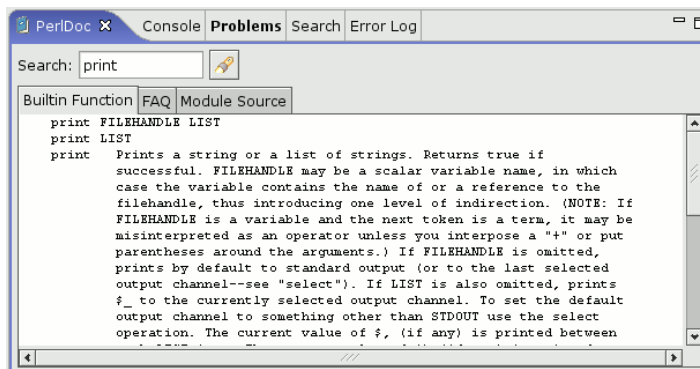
PerlDoc ✕ Console Problems Search Error Log

Search: print

Builtin Function FAQ Module Source

print FILEHANDLE LIST
print LIST
print Prints a string or a list of strings. Returns true if successful. FILEHANDLE may be a scalar variable name, in which case the variable contains the name of or a reference to the filehandle, thus introducing one level of indirection. (NOTE: If FILEHANDLE is a variable and the next token is a term, it may be misinterpreted as an operator unless you interpose a "+" or put parentheses around the arguments.) If FILEHANDLE is omitted, prints by default to standard output (or to the last selected output channel--see "select"). If LIST is also omitted, prints $_ to the currently selected output channel. To set the default output channel to something other than STDOUT use the select operation. The current value of $, (if any) is printed between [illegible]